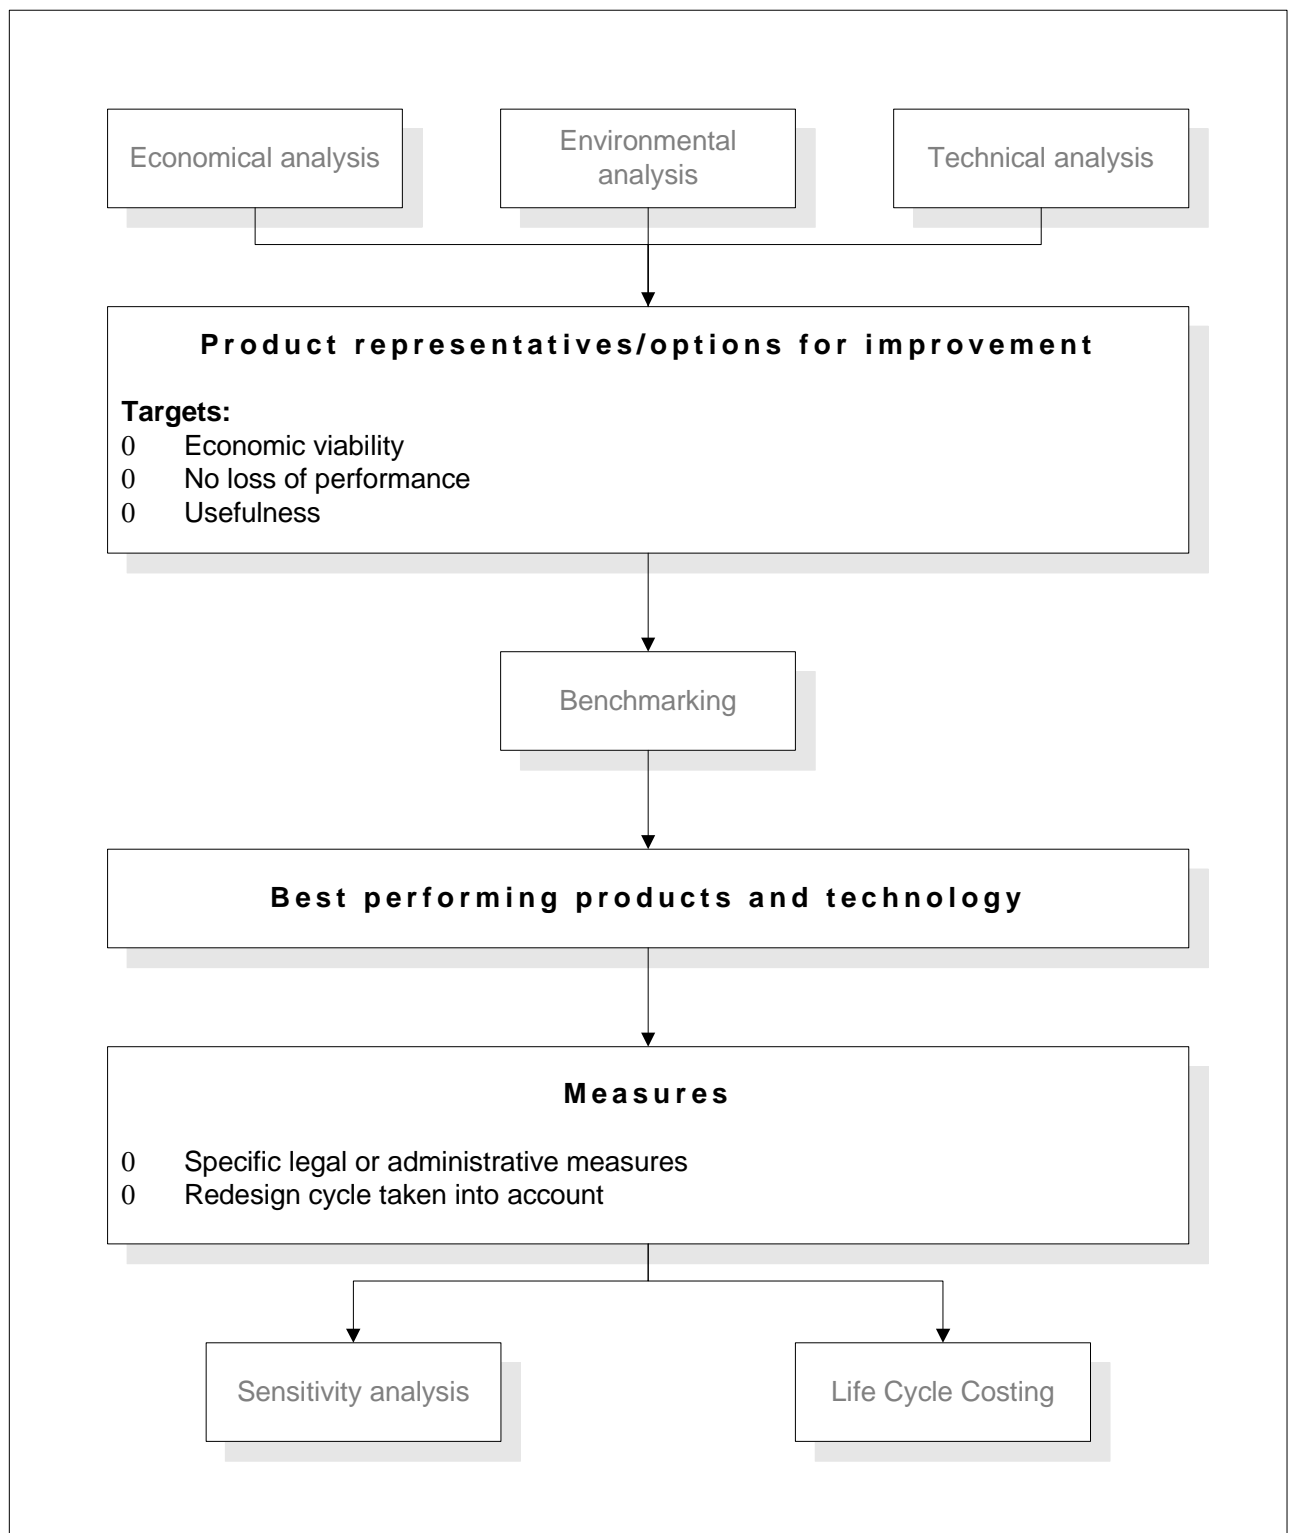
Economical analysis

Environmental analysis

Technical analysis

Product representatives/options for improvement

Targets:
0 Economic viability
0 No loss of performance
0 Usefulness

Benchmarking

Best performing products and technology

Measures

0 Specific legal or administrative measures
0 Redesign cycle taken into account

Sensitivity analysis

Life Cycle Costing